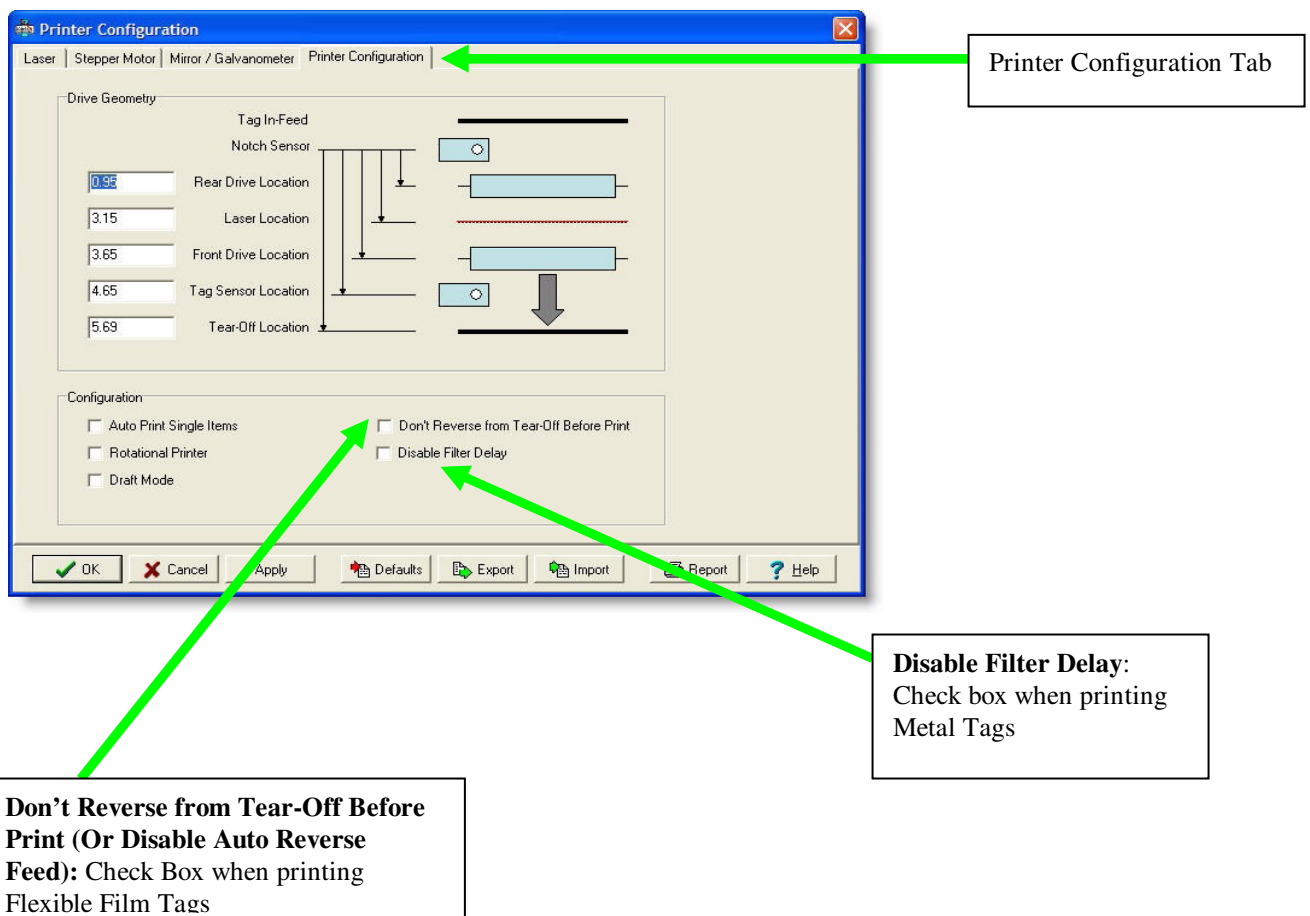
Printer Configuration

Laser | Stepper Motor | Mirror / Galvanometer | Printer Configuration

Printer Configuration Tab

Drive Geometry

Tag In-Feed

Notch Sensor

0.95 Rear Drive Location

3.15 Laser Location

3.65 Front Drive Location

4.65 Tag Sensor Location

5.69 Tear-Off Location

Configuration

Auto Print Single Items

Rotational Printer

Draft Mode

Don't Reverse from Tear-Off Before Print

Disable Filter Delay

OK | Cancel | Apply | Defaults | Export | Import | Report | Help

**Disable Filter Delay**: Check box when printing Metal Tags

**Don't Reverse from Tear-Off Before Print (Or Disable Auto Reverse Feed):** Check Box when printing Flexible Film Tags